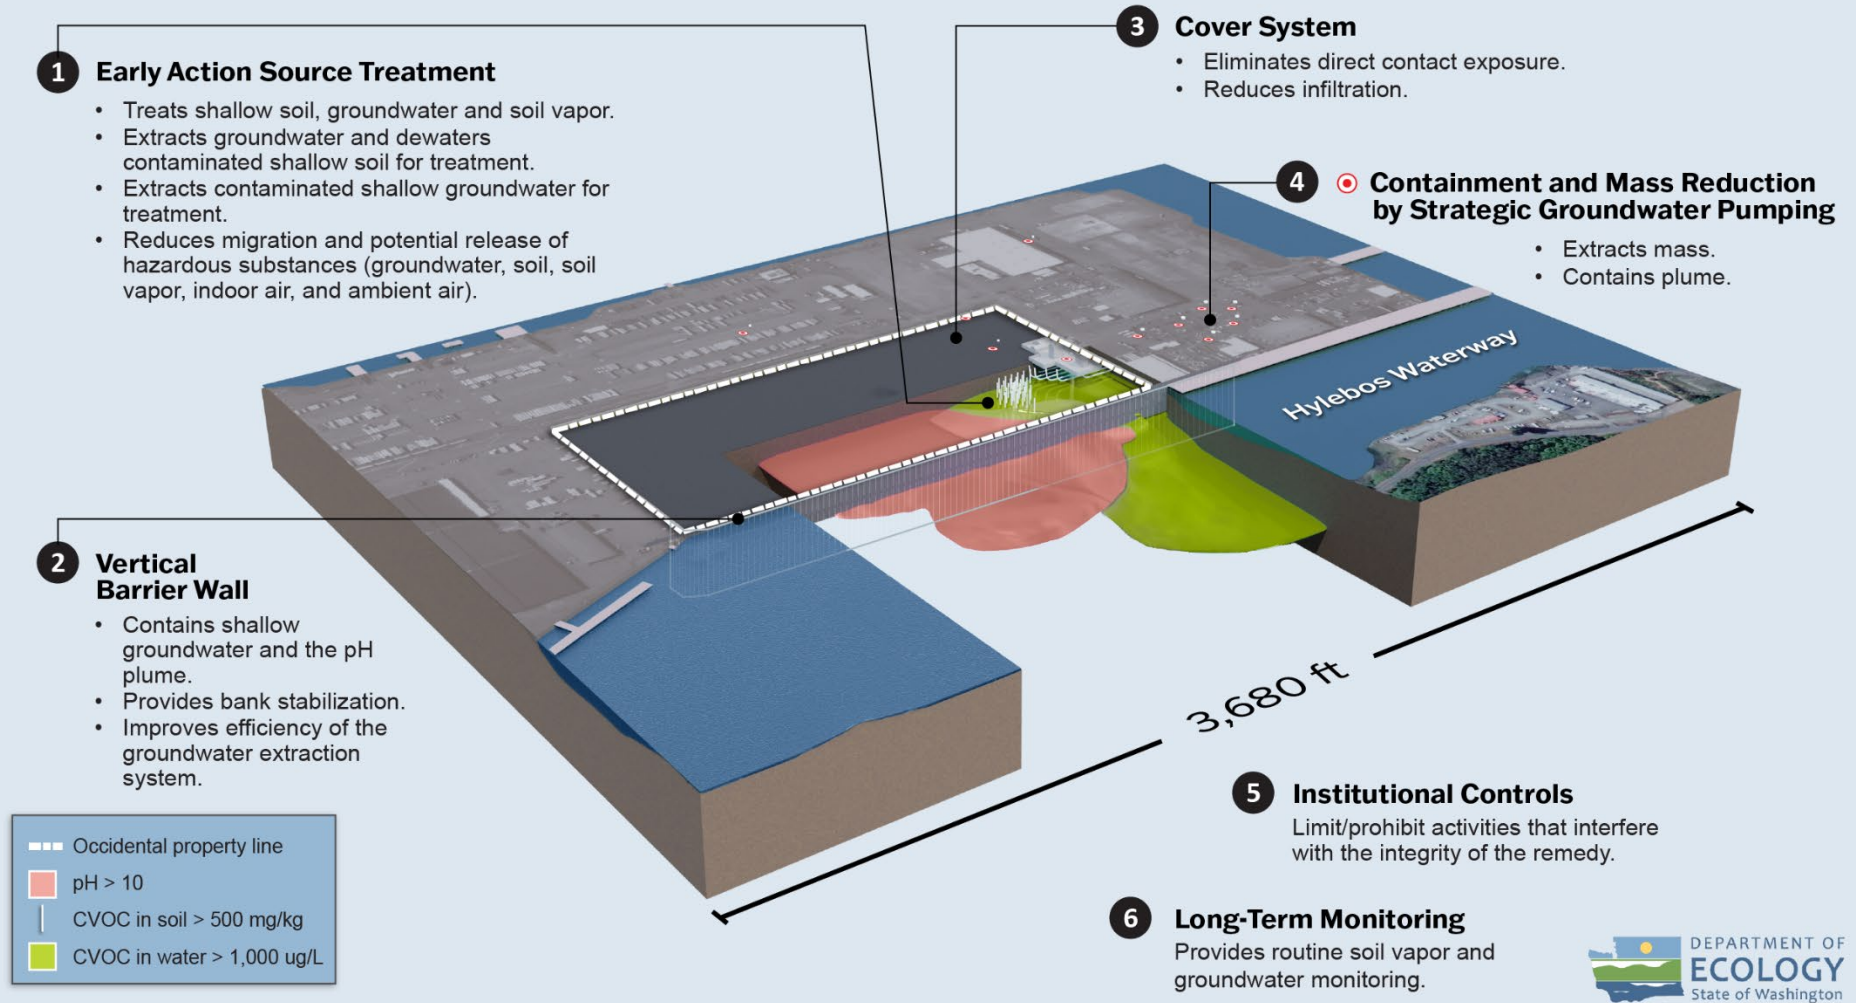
1 Early Action Source Treatment

- Treats shallow soil, groundwater and soil vapor.
- Extracts groundwater and dewaters contaminated shallow soil for treatment.
- Extracts contaminated shallow groundwater for treatment.
- Reduces migration and potential release of hazardous substances (groundwater, soil, soil vapor, indoor air, and ambient air).

3 Cover System

- Eliminates direct contact exposure.
- Reduces infiltration.

4 Containment and Mass Reduction by Strategic Groundwater Pumping

- Extracts mass.
- Contains plume.

Hylebos Waterway

2 Vertical Barrier Wall

- Contains shallow groundwater and the pH plume.
- Provides bank stabilization.
- Improves efficiency of the groundwater extraction system.

3,680 ft

5 Institutional Controls
Limit/prohibit activities that interfere with the integrity of the remedy.

6 Long-Term Monitoring
Provides routine soil vapor and groundwater monitoring.

Occidental property line
pH > 10
CVOC in soil > 500 mg/kg
CVOC in water > 1,000 ug/L

DEPARTMENT OF ECOLOGY State of Washington